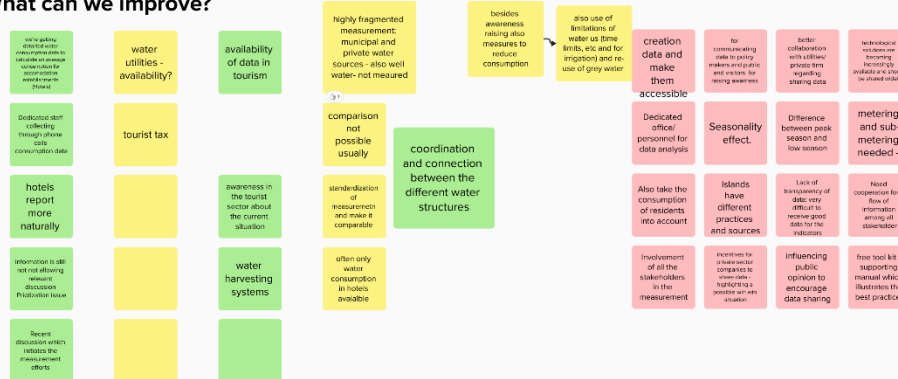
hat can we improve?

we're getting detailed water consumption data to calculate an average consumption for accomodation establishments (hotels)

Dedicated staff collecting through phone calls consumption data

hotels report more naturally

Information is still not allowing relevant discussion Prioritization issue

Recent discussion which initiates the measurement efforts

water utilities - availability?

tourist tax

availability of data in tourism

awareness in the tourist sector about the current situation

water harvesting systems

highly fragmented measurement: municipal and private water sources - also well water- not meaured

comparison not possible usually

standerdization of measuremetn and make it comparable

often only water consumption in hotels availalbe

coordination and connection between the different water structures

besides awareness raising also measures to reduce consumption

also use of limitations of water us (time limits, etc and for irrigation) and re-use of grey water

creation data and make them accessible

Dedicated office/ personnel for data analysis

Also take the consumption of residents into account

Involvement of all the stakeholders in the measurement

for communicating data to policy makers and public and visitors for raising awareness

Seasonality effect.

Islands have different practices and sources

Incentives for private sector companies to share data - highlighting a possible win win situation

better collaboration with utilities/ private firm regarding sharing data

Difference between peak season and low season

Lack of transparency of data: very difficult to receive good data for the indicators

influencing public opinion to encourage data sharing

technological solutions are becoming increasingly available and sho be shared widel

metering and sub-metering needed -

Need cooperation for flow of information among all stakeholder

free tool kit supporting manual whic illustrates the best practice